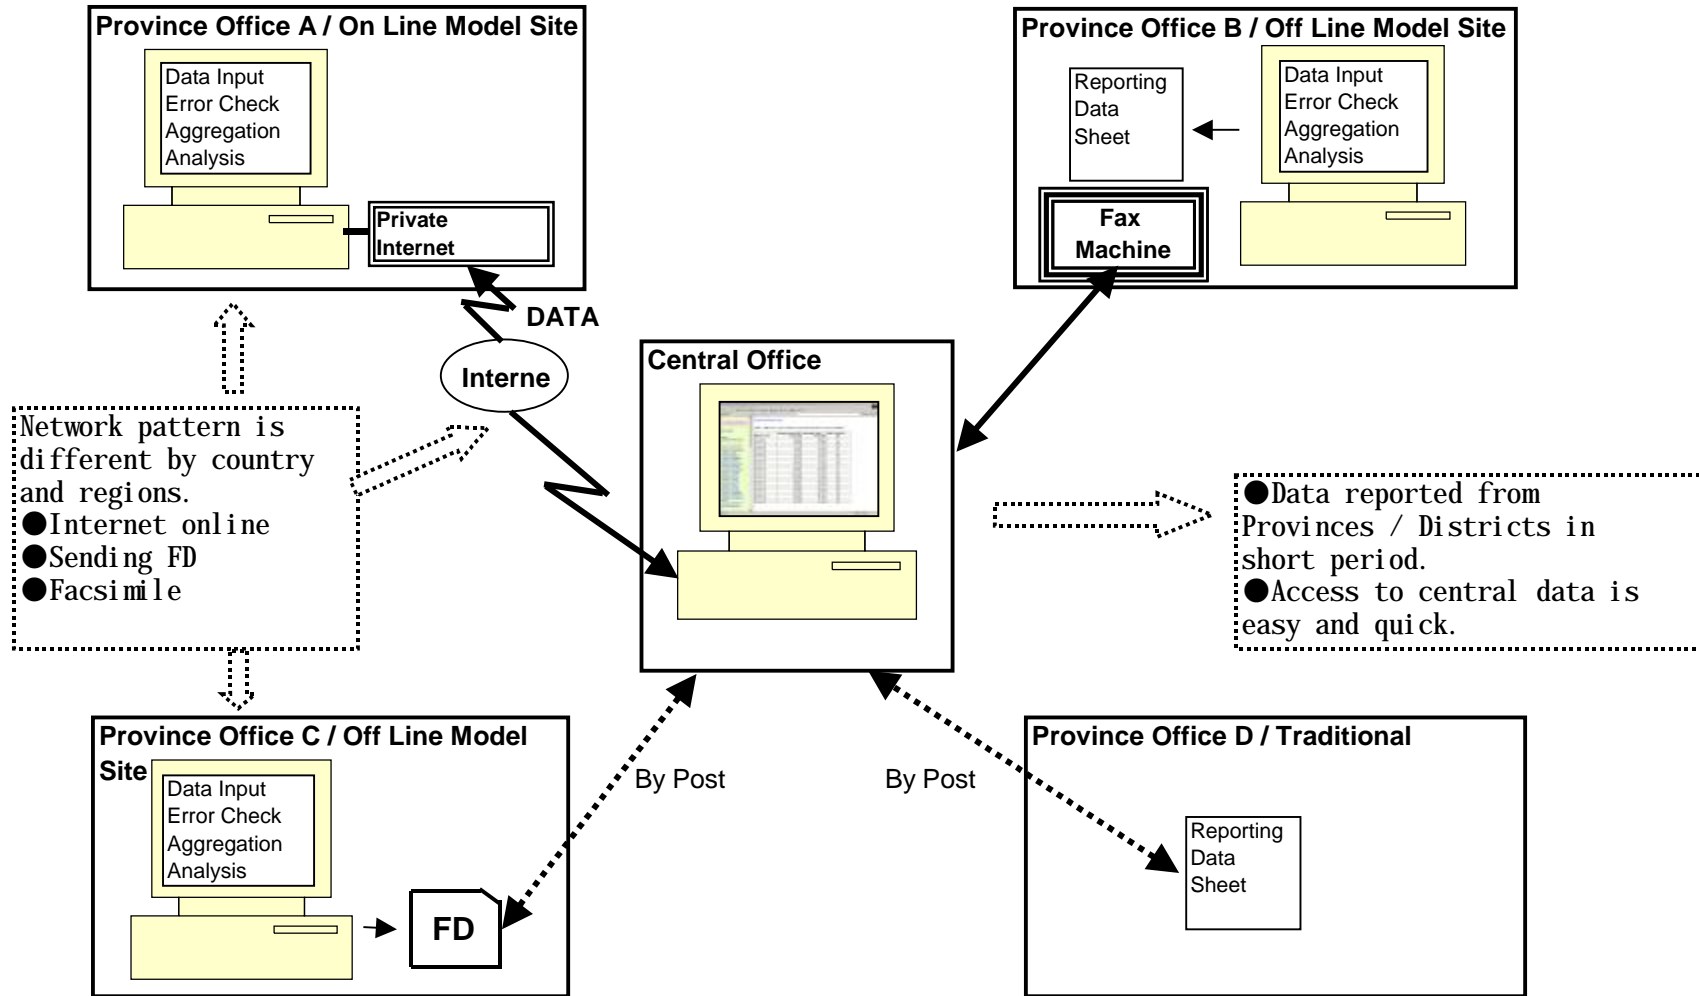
Province Office A / On Line Model Site

Data Input
Error Check
Aggregation
Analysis

Private Internet

Province Office B / Off Line Model Site

Reporting Data Sheet

Data Input
Error Check
Aggregation
Analysis

Fax Machine

DATA

Interne

Central Office

Network pattern is different by country and regions.
●Internet online
●Sending FD
●Facsimile

●Data reported from Provinces / Districts in short period.
●Access to central data is easy and quick.

Province Office C / Off Line Model Site

Data Input
Error Check
Aggregation
Analysis

FD

By Post

By Post

Province Office D / Traditional

Reporting Data Sheet